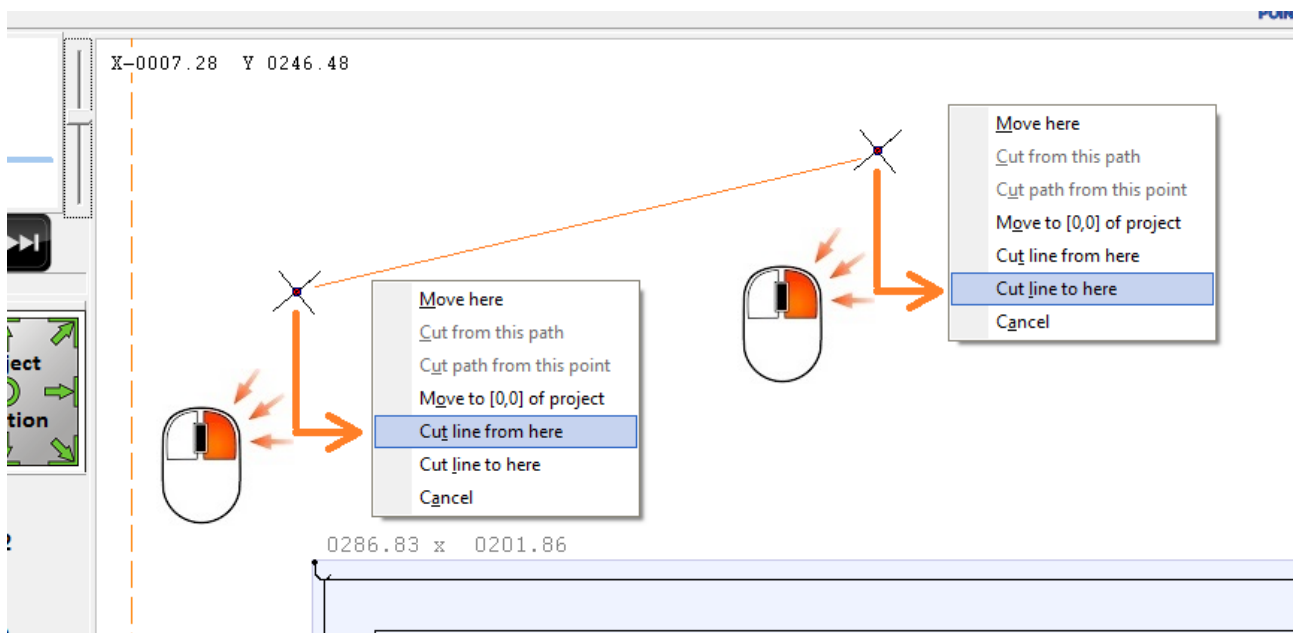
POI

X-0007.28 Y 0246.48

Move here
Cut from this path
Cut path from this point
Move to [0,0] of project
Cut line from here
Cut line to here
Cancel

ject
tion

2

Move here
Cut from this path
Cut path from this point
Move to [0,0] of project
Cut line from here
Cut line to here
Cancel

0286.83 x 0201.86